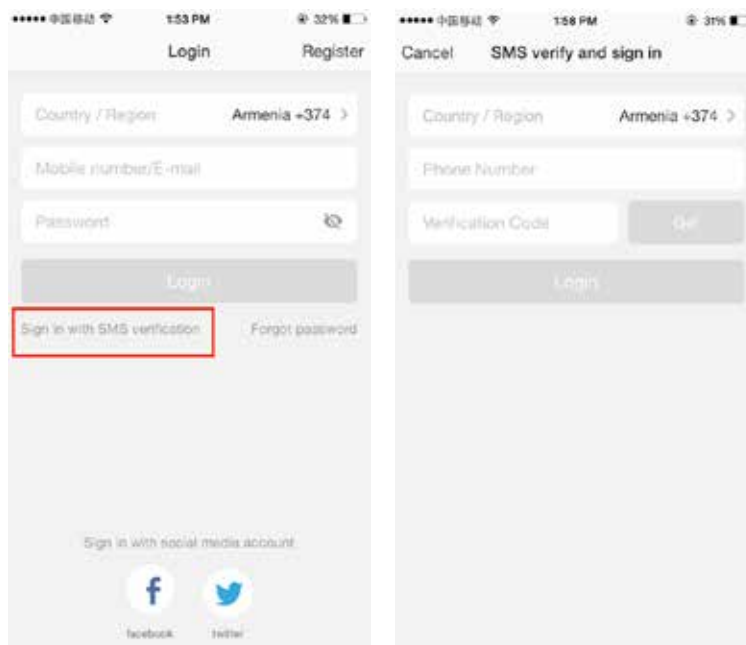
••••• 中国移动 1:53 PM 32%

Login Register

Country / Region Armenia +374 >

Mobile number/E-mail

Password

Login

Sign in with SMS verification Forgot password

Sign in with social media account

f

facebook twitter

••••• 中国移动 1:58 PM 31%

Cancel SMS verify and sign in

Country / Region Armenia +374 >

Phone Number

Verification Code Get

Login